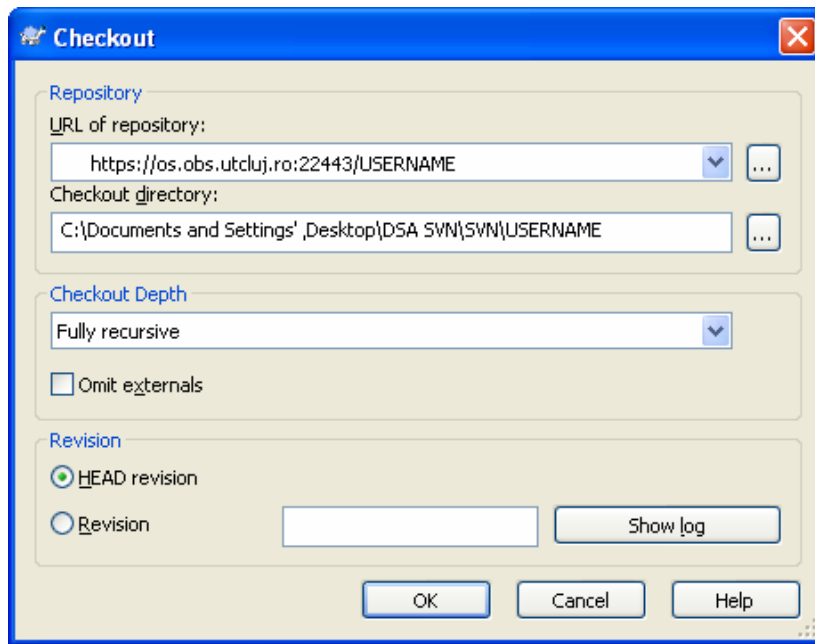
Checkout

Repository

URL of repository:

https://os.obs.utcluj.ro:22443/USERNAME

...

Checkout directory:

C:\Documents and Settings' ,Desktop\DSA SVN\SVN\USERNAME

...

Checkout Depth

Fully recursive

Omit externals

Revision

HEAD revision

Revision

Show log

OK

Cancel

Help